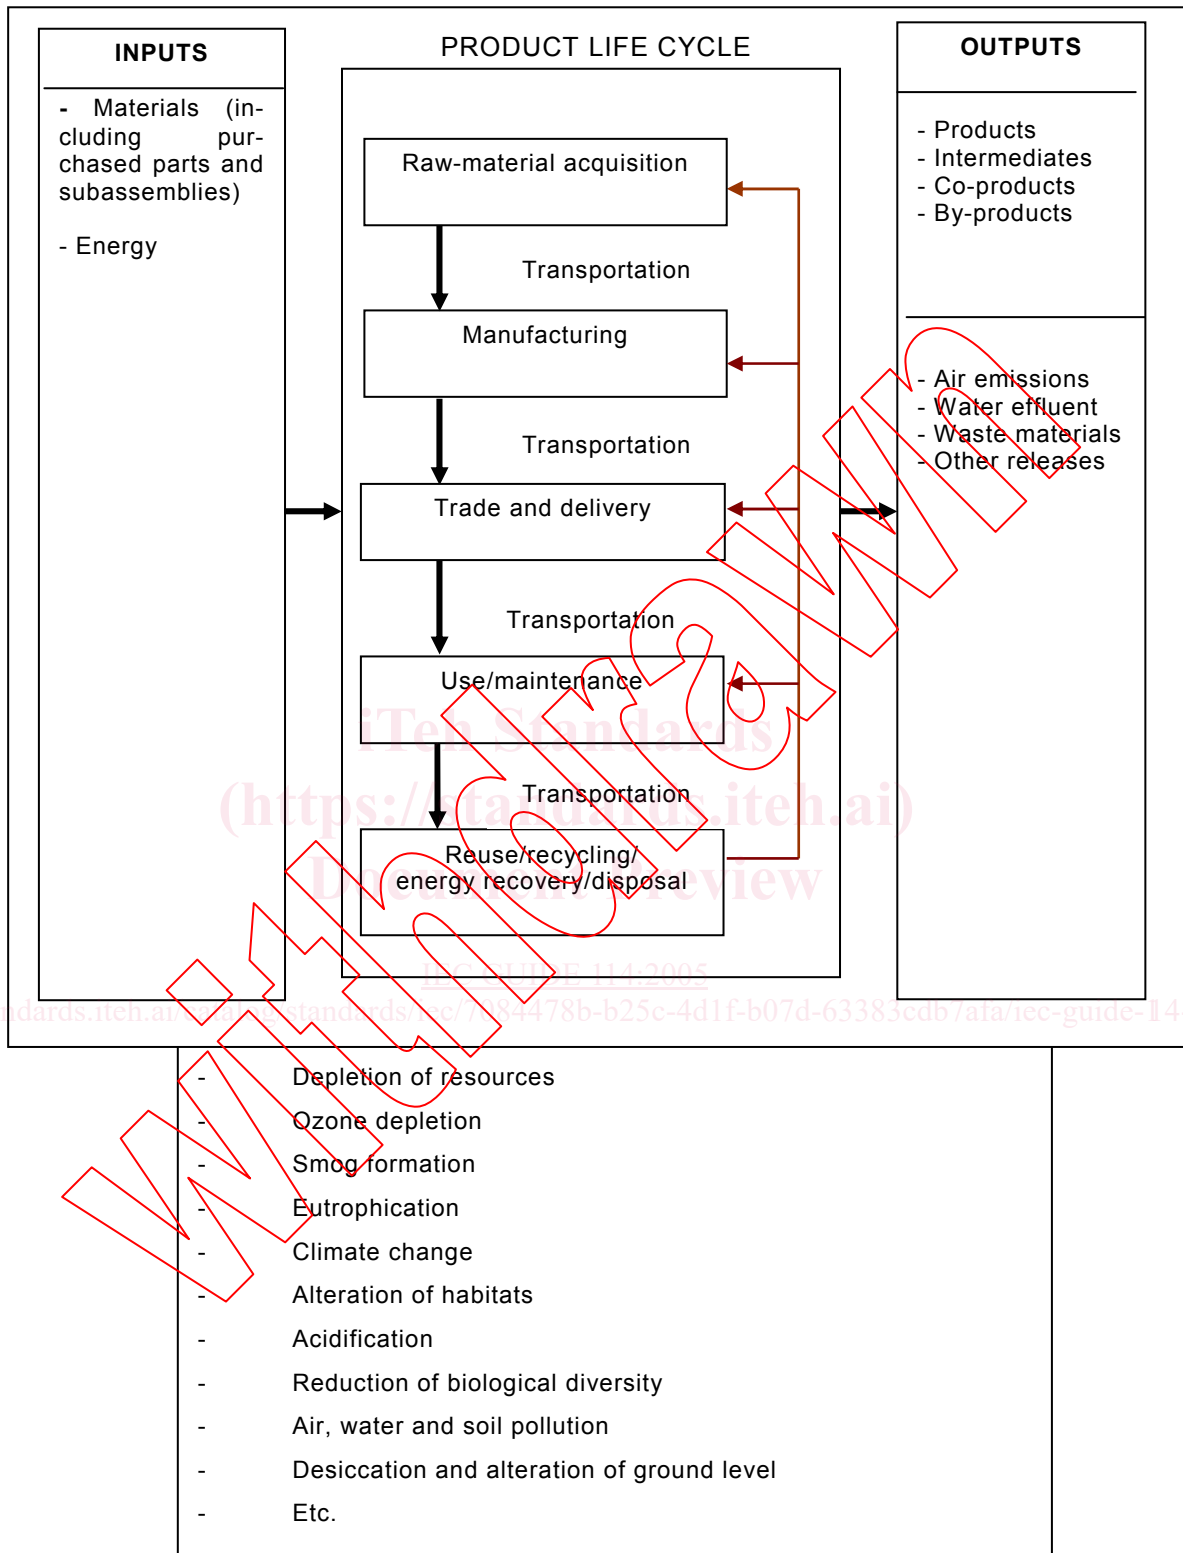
INPUTS

- Materials (including purchased parts and subassemblies)

- Energy

PRODUCT LIFE CYCLE

Raw-material acquisition

Transportation

Manufacturing

Transportation

Trade and delivery

Transportation

Use/maintenance

Transportation

Reuse/recycling/ energy recovery/disposal

OUTPUTS

- Products
- Intermediates
- Co-products
- By-products

- Air emissions
- Water effluent
- Waste materials
- Other releases

iTeh Standards
(https://standards.iteh.ai)
Document Preview

IEC GUIDE 114:2005

https://standards.iteh.ai/catalog/standards/iec/7084478b-b25c-4d1f-b07d-63383cdb7afa/iec-guide-114-2005

Withdrawn

- Depletion of resources
- Ozone depletion
- Smog formation
- Eutrophication
- Climate change
- Alteration of habitats
- Acidification
- Reduction of biological diversity
- Air, water and soil pollution
- Desiccation and alteration of ground level
- Etc.